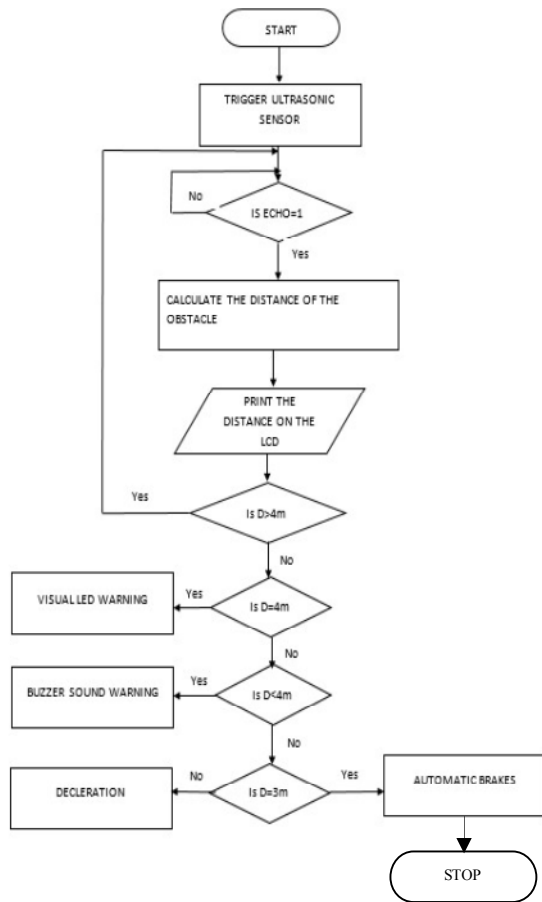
START

TRIGGER ULTRASONIC SENSOR

No

IS ECHO=1

Yes

CALCULATE THE DISTANCE OF THE OBSTACLE

PRINT THE DISTANCE ON THE LCD

Yes

Is D>4m

No

VISUAL LED WARNING

Yes

Is D=4m

No

BUZZER SOUND WARNING

Yes

Is D<4m

No

DECLERATION

No

Is D=3m

Yes

AUTOMATIC BRAKES

STOP